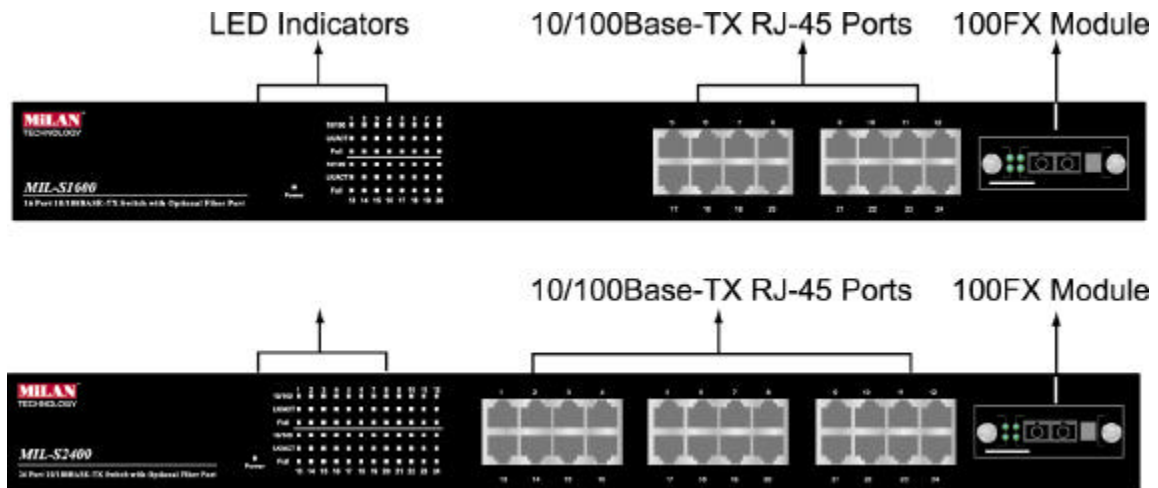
LED Indicators

10/100Base-TX RJ-45 Ports

100FX Module

MILAN
TECHNOLOGY

MIL-S1600
16 Port 10/100BASE-TX Switch with Optional Fiber Port

Power

10/100
LK/ACT
Full
10/100
LK/ACT
Full

13 14 15 16 17 18 19 20

5 6 7 8
9 10 11 12
17 18 19 20
21 22 23 24

10/100Base-TX RJ-45 Ports

100FX Module

MILAN
TECHNOLOGY

MIL-S2400
24 Port 10/100BASE-TX Switch with Optional Fiber Port

Power

10/100
LK/ACT
Full
10/100
LK/ACT
Full

1 2 3 4 5 6 7 8 9 10 11 12
13 14 15 16 17 18 19 20 21 22 23 24

1 2 3 4
5 6 7 8
9 10 11 12
13 14 15 16
17 18 19 20
21 22 23 24